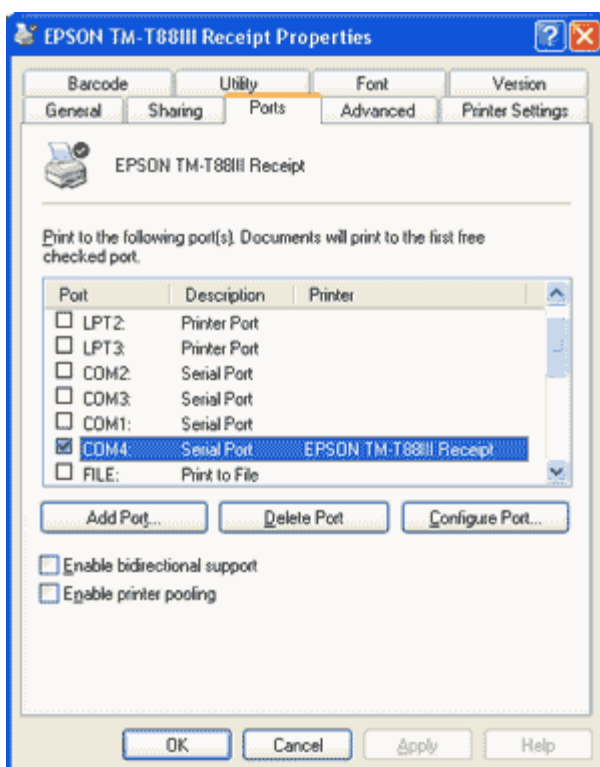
EPSON TM-T88III Receipt Properties

Barcode | Utility | Font | Version
General | Sharing | Ports | Advanced | Printer Settings

EPSON TM-T88III Receipt

Print to the following port(s). Documents will print to the first free checked port.

| Port | Description | Printer |
|---|---|---|
| LPT2: | Printer Port | |
| LPT3: | Printer Port | |
| COM2: | Serial Port | |
| COM3: | Serial Port | |
| COM1: | Serial Port | |
| COM4: | Serial Port | EPSON TM-T88III Receipt |
| FILE: | Print to File | |

Add Port... Delete Port Configure Port...

Enable bidirectional support
Enable printer pooling

OK Cancel Apply Help